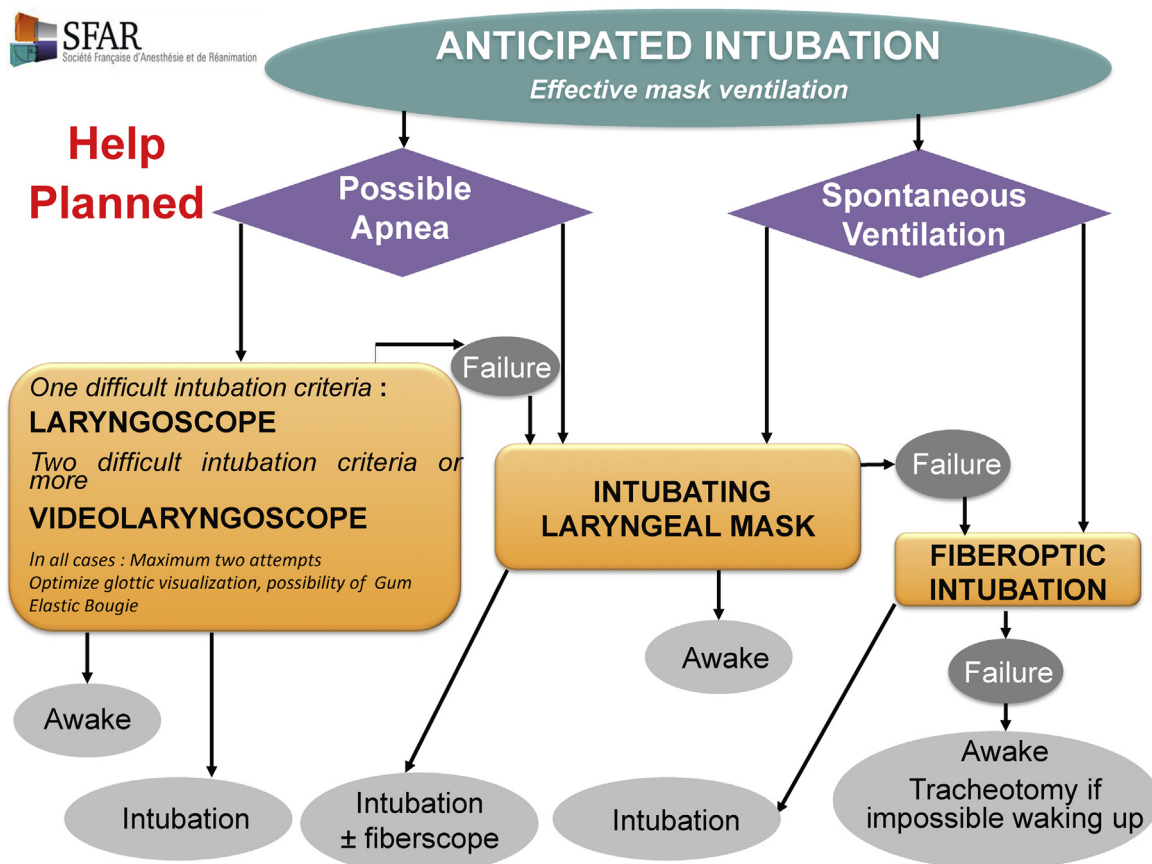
SFAR
Société Française d'Anesthésie et de Réanimation

ANTICIPATED INTUBATION
Effective mask ventilation

Help Planned

Possible Apnea

Spontaneous Ventilation

Failure

One difficult intubation criteria :
LARYNGOSCOPE
Two difficult intubation criteria or more
VIDEOLARYNGOSCOPE
In all cases : Maximum two attempts
Optimize glottic visualization, possibility of Gum Elastic Bougie

INTUBATING LARYNGEAL MASK

Failure

FIBEROPTIC INTUBATION

Awake

Failure

Awake

Awake
Tracheotomy if impossible waking up

Intubation

Intubation ± fiberscope

Intubation